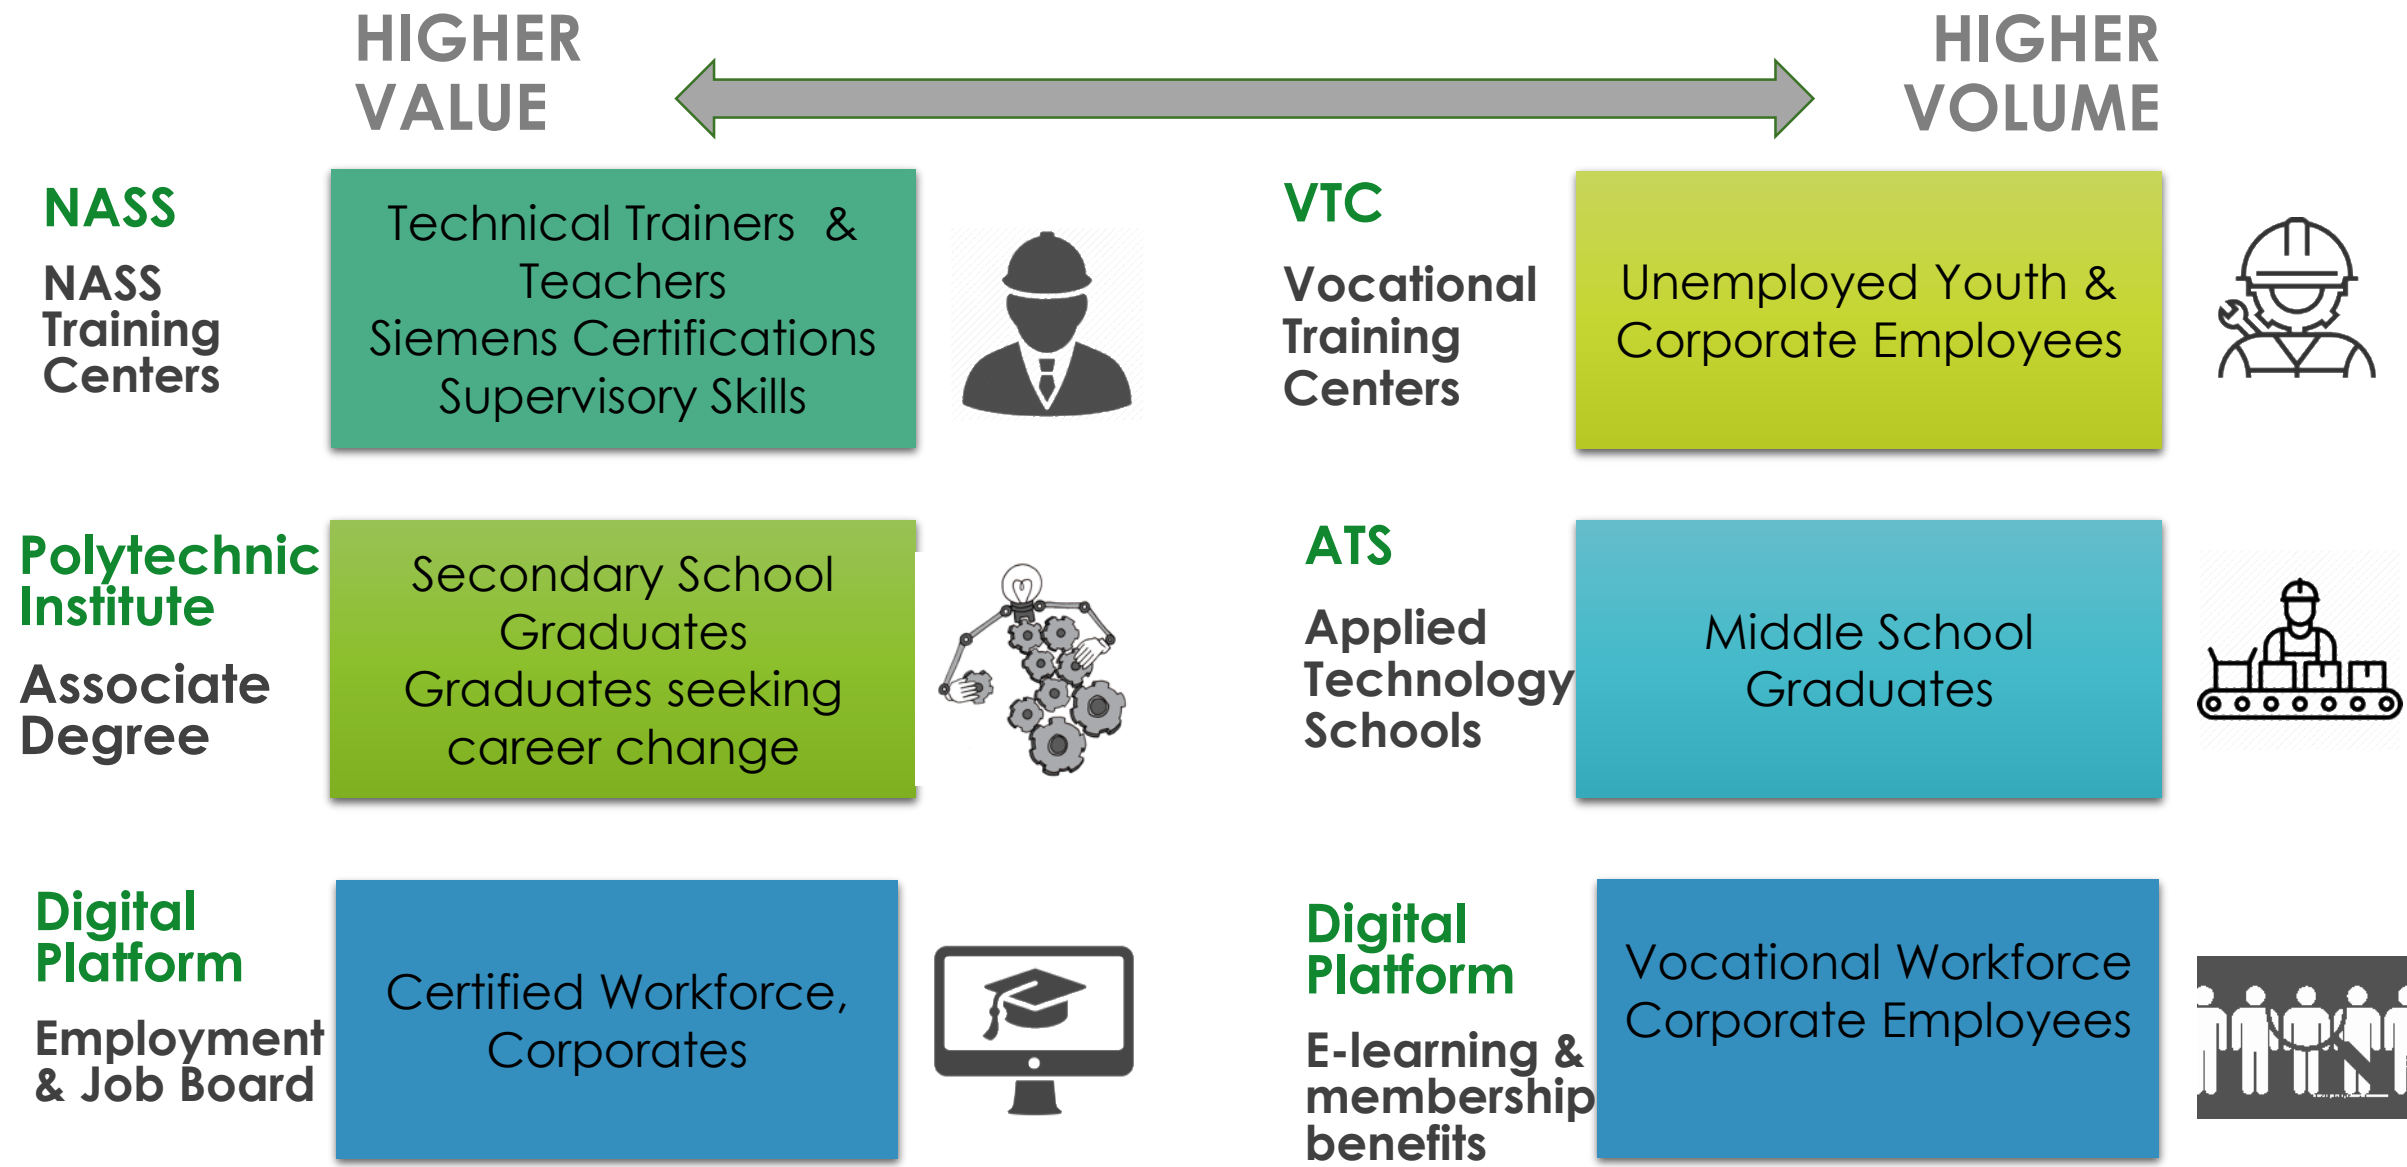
HIGHER VALUE

HIGHER VOLUME

NASS

NASS Training Centers

Technical Trainers & Teachers
Siemens Certifications
Supervisory Skills

VTC

Vocational Training Centers

Unemployed Youth & Corporate Employees

Polytechnic Institute

Associate Degree

Secondary School Graduates
Graduates seeking career change

ATS

Applied Technology Schools

Middle School Graduates

Digital Platform

Employment & Job Board

Certified Workforce, Corporates

Digital Platform

E-learning & membership benefits

Vocational Workforce
Corporate Employees